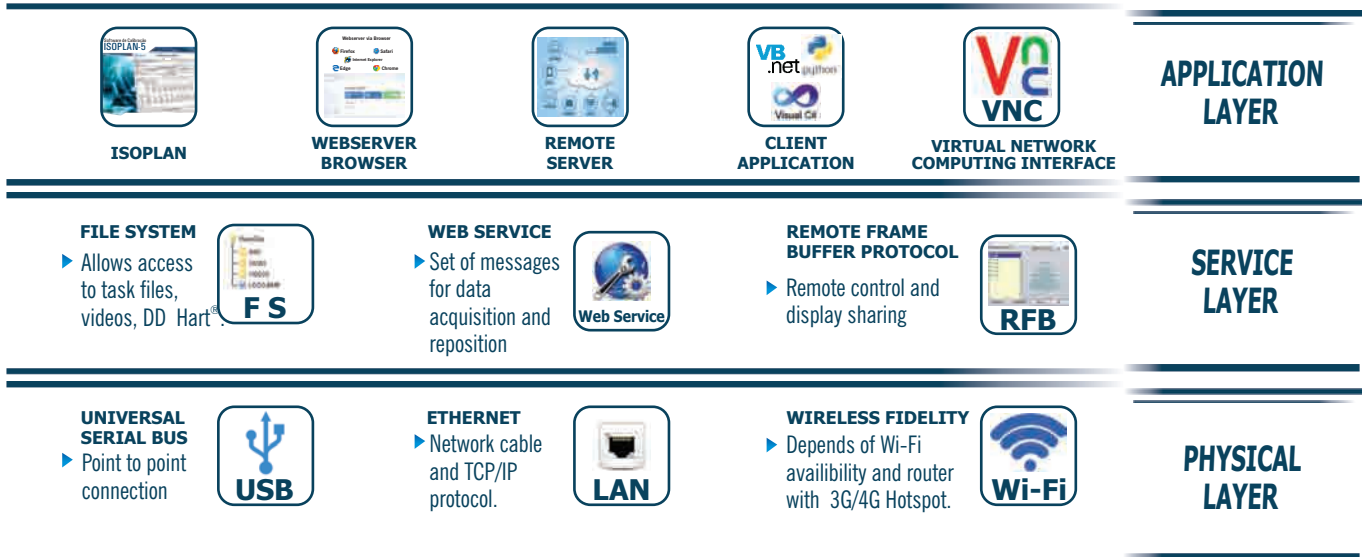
Software de Calibração
ISOPLAN-5

ISOPLAN

Webserver via Browser
Firefox
Safari
Internet Explorer
Edge
Chrome

WEBSERVER BROWSER

REMOTE SERVER

VB .net python
Visual C#

CLIENT APPLICATION

VNC

VIRTUAL NETWORK COMPUTING INTERFACE

APPLICATION LAYER

FILE SYSTEM

▶ Allows access to task files, videos, DD Hart®.

F S

WEB SERVICE

▶ Set of messages for data acquisition and reposition

Web Service

REMOTE FRAME BUFFER PROTOCOL

▶ Remote control and display sharing

RFB

SERVICE LAYER

UNIVERSAL SERIAL BUS

▶ Point to point connection

USB

ETHERNET

▶ Network cable and TCP/IP protocol.

LAN

WIRELESS FIDELITY

▶ Depends of Wi-Fi availibility and router with 3G/4G Hotspot.

Wi-Fi

PHYSICAL LAYER